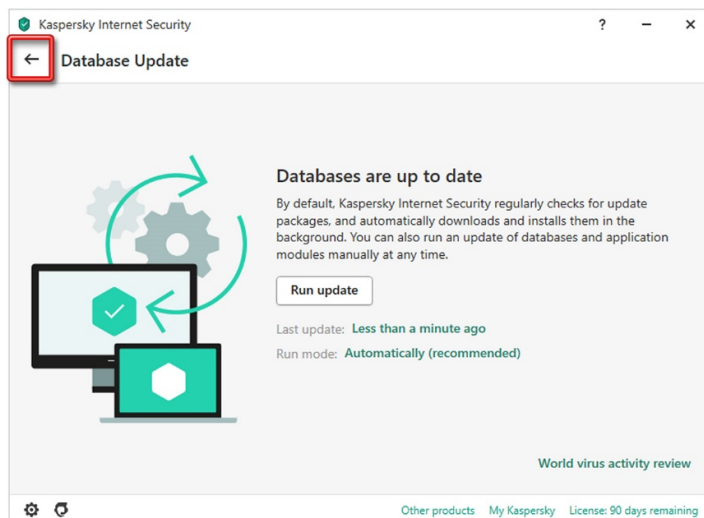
Kaspersky Internet Security

? − ×

←

Database Update

Databases are up to date

By default, Kaspersky Internet Security regularly checks for update packages, and automatically downloads and installs them in the background. You can also run an update of databases and application modules manually at any time.

Run update

Last update: Less than a minute ago

Run mode: Automatically (recommended)

World virus activity review

Other products My Kaspersky License: 90 days remaining